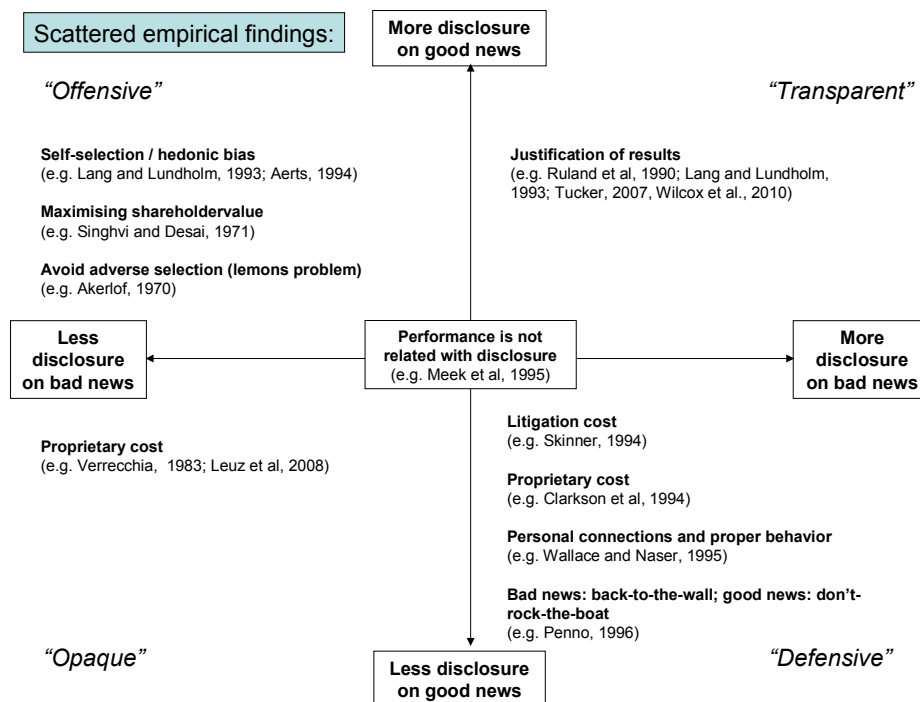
Scattered empirical findings:

More disclosure on good news

“Offensive”

“Transparent”

**Self-selection / hedonic bias**
(e.g. Lang and Lundholm, 1993; Aerts, 1994)

**Maximising shareholdervalue**
(e.g. Singhvi and Desai, 1971)

**Avoid adverse selection (lemons problem)**
(e.g. Akerlof, 1970)

**Justification of results**
(e.g. Ruland et al, 1990; Lang and Lundholm, 1993; Tucker, 2007, Wilcox et al., 2010)

Less disclosure on bad news

**Performance is not related with disclosure**
(e.g. Meek et al, 1995)

More disclosure on bad news

**Proprietary cost**
(e.g. Verrecchia, 1983; Leuz et al, 2008)

**Litigation cost**
(e.g. Skinner, 1994)

**Proprietary cost**
(e.g. Clarkson et al, 1994)

**Personal connections and proper behavior**
(e.g. Wallace and Naser, 1995)

**Bad news: back-to-the-wall; good news: don’t-rock-the-boat**
(e.g. Penno, 1996)

“Opaque”

Less disclosure on good news

“Defensive”